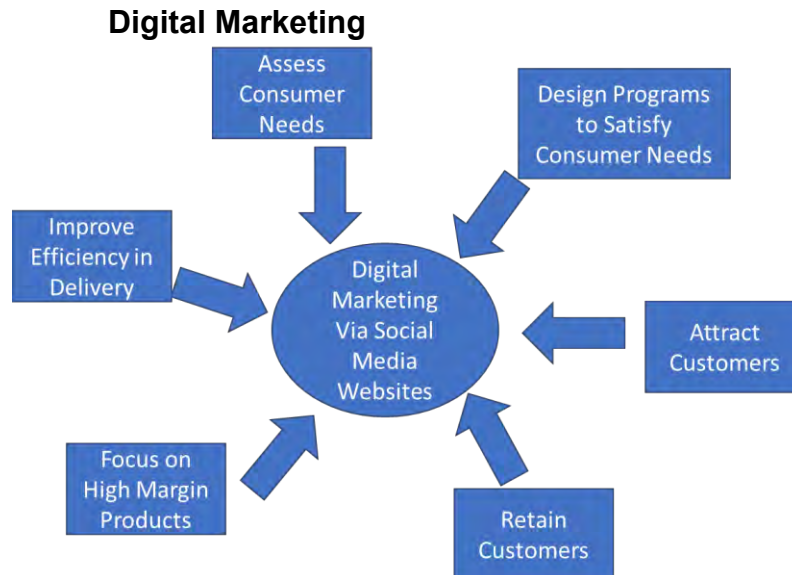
Digital Marketing

Assess Consumer Needs

Design Programs to Satisfy Consumer Needs

Improve Efficiency in Delivery

Digital Marketing Via Social Media Websites

Attract Customers

Focus on High Margin Products

Retain Customers